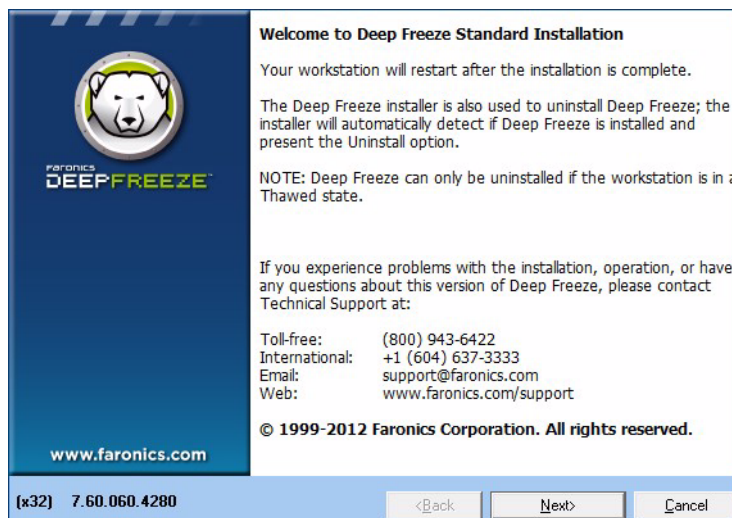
Faronics
DEEPFREEZE

www.faronics.com

Welcome to Deep Freeze Standard Installation

Your workstation will restart after the installation is complete.

The Deep Freeze installer is also used to uninstall Deep Freeze; the installer will automatically detect if Deep Freeze is installed and present the Uninstall option.

NOTE: Deep Freeze can only be uninstalled if the workstation is in a Thawed state.

If you experience problems with the installation, operation, or have any questions about this version of Deep Freeze, please contact Technical Support at:

Toll-free: (800) 943-6422
International: +1 (604) 637-3333
Email: support@faronics.com
Web: www.faronics.com/support

© 1999-2012 Faronics Corporation. All rights reserved.

(x32) 7.60.060.4280

<Back Next> Cancel